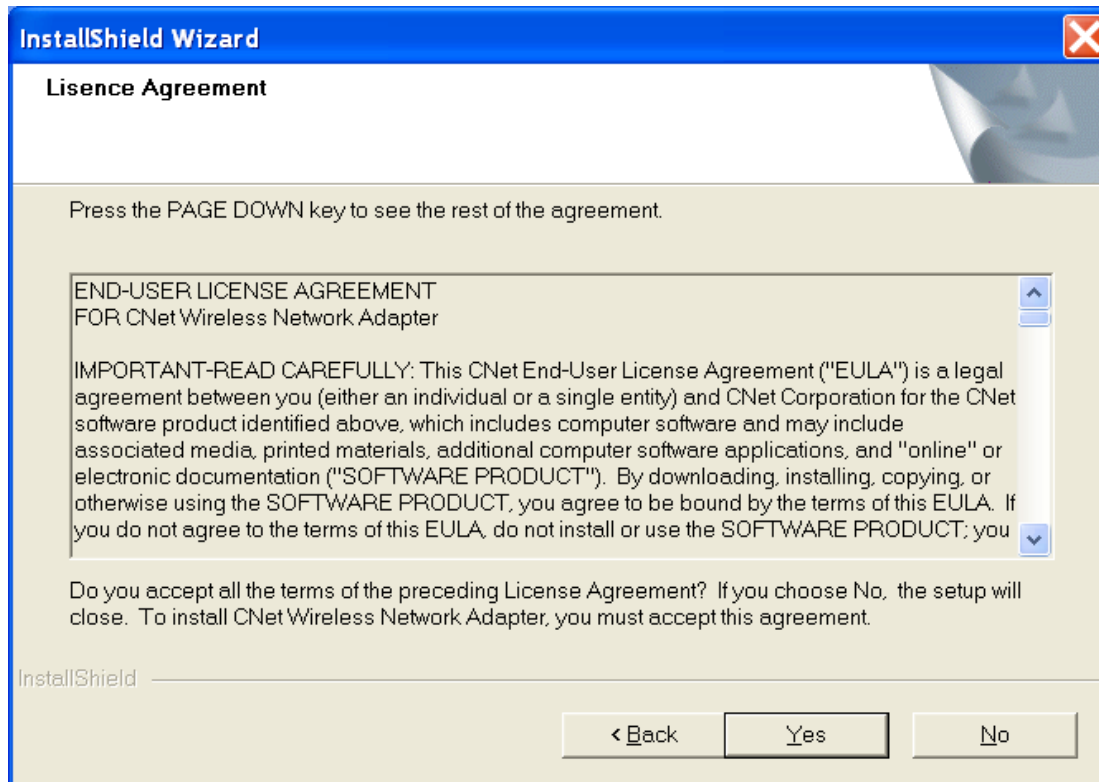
InstallShield Wizard

Lisence Agreement

Press the PAGE DOWN key to see the rest of the agreement.

END-USER LICENSE AGREEMENT
FOR CNet Wireless Network Adapter

IMPORTANT-READ CAREFULLY: This CNet End-User License Agreement ("EULA") is a legal agreement between you (either an individual or a single entity) and CNet Corporation for the CNet software product identified above, which includes computer software and may include associated media, printed materials, additional computer software applications, and "online" or electronic documentation ("SOFTWARE PRODUCT"). By downloading, installing, copying, or otherwise using the SOFTWARE PRODUCT, you agree to be bound by the terms of this EULA. If you do not agree to the terms of this EULA, do not install or use the SOFTWARE PRODUCT; you

Do you accept all the terms of the preceding License Agreement? If you choose No, the setup will close. To install CNet Wireless Network Adapter, you must accept this agreement.

InstallShield

< Back
Yes
No